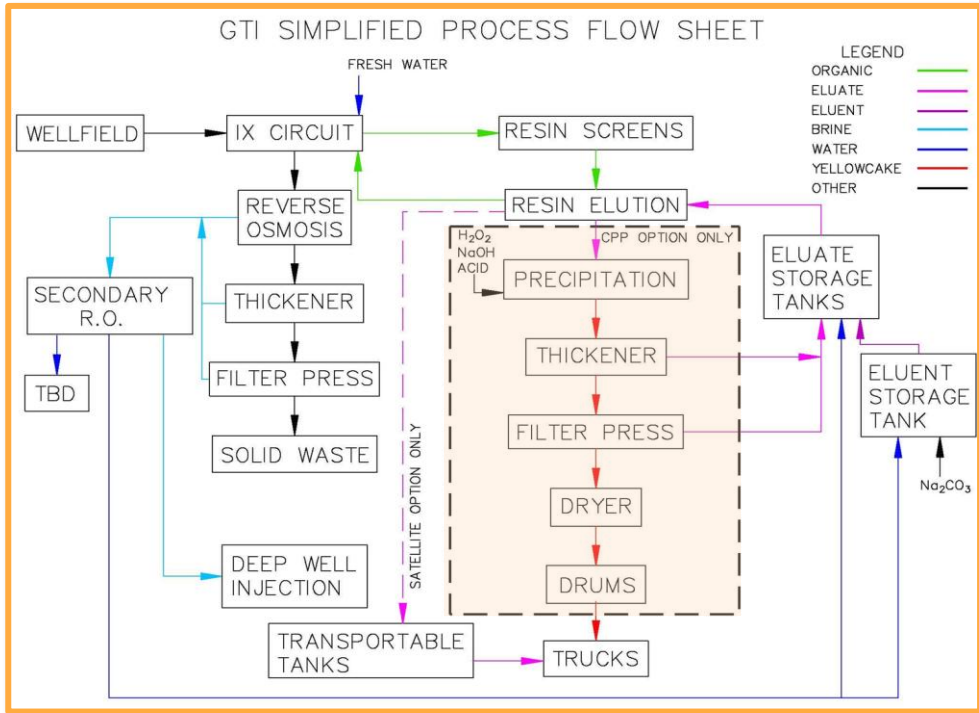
GTI SIMPLIFIED PROCESS FLOW SHEET

LEGEND
ORGANIC
ELUATE
ELUENT
BRINE
WATER
YELLOWCAKE
OTHER

FRESH WATER

WELLFIELD

IX CIRCUIT

RESIN SCREENS

REVERSE OSMOSIS

RESIN ELUTION

$H_2O_2$
NaOH
ACID

CPP OPTION ONLY

PRECIPITATION

ELUATE STORAGE TANKS

SECONDARY R.O.

THICKENER

TBD

FILTER PRESS

THICKENER

ELUENT STORAGE TANK

SOLID WASTE

FILTER PRESS

SATELLITE OPTION ONLY

DRYER

$Na_2CO_3$

DEEP WELL INJECTION

DRUMS

TRANSPORTABLE TANKS

TRUCKS